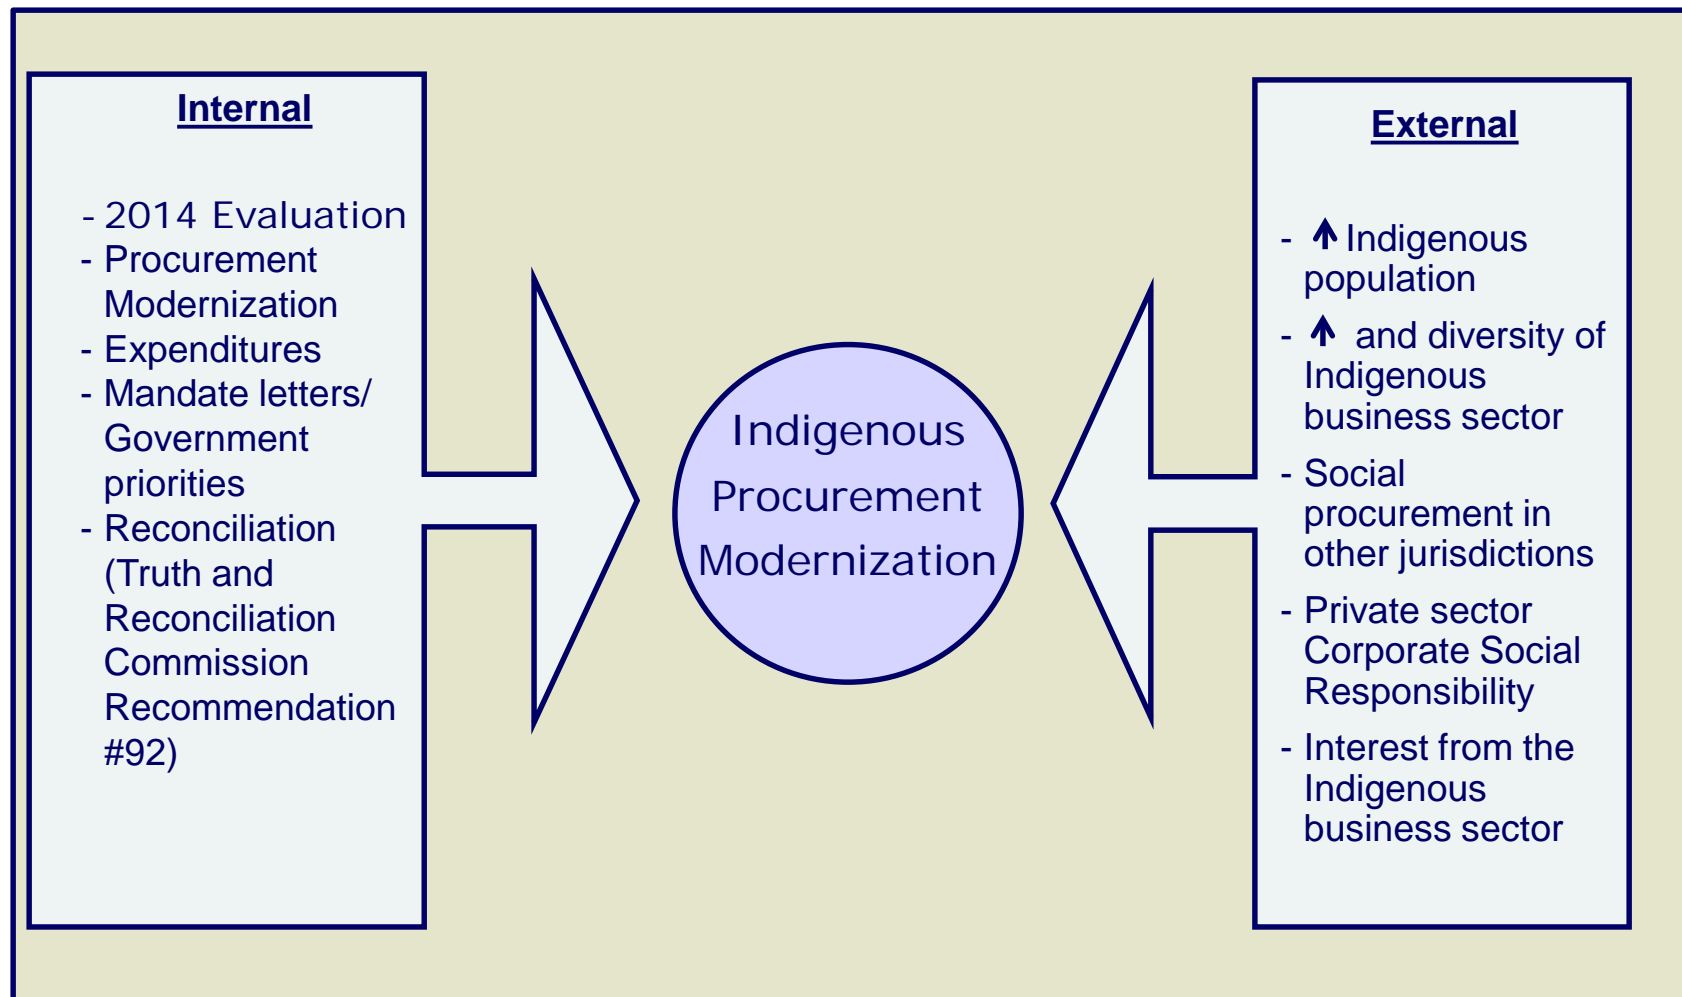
Internal

- 2014 Evaluation
- Procurement Modernization
- Expenditures
- Mandate letters/ Government priorities
- Reconciliation (Truth and Reconciliation Commission Recommendation #92)

Indigenous Procurement Modernization

External

- ↑ Indigenous population
- ↑ and diversity of Indigenous business sector
- Social procurement in other jurisdictions
- Private sector Corporate Social Responsibility
- Interest from the Indigenous business sector